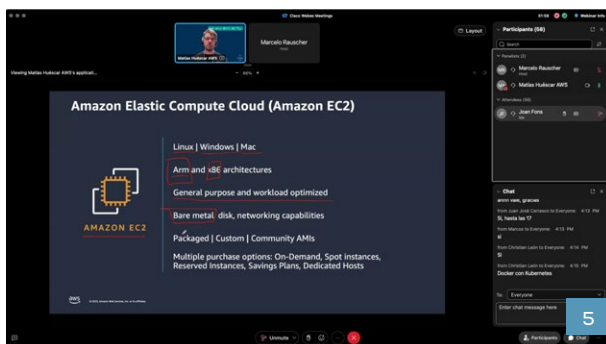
Cisco Webex Meetings

Webinar info

Layout

Matías Huáscar AWS

Marcelo Rauscher
Host

Viewing Matías Huáscar AWS's applicati...

Amazon Elastic Compute Cloud (Amazon EC2)

Linux | Windows | Mac

Arm and x86 architectures

General purpose and workload optimized

Bare metal, disk, networking capabilities

Packaged | Custom | Community AMIs

Multiple purchase options: On-Demand, Spot instances, Reserved Instances, Savings Plans, Dedicated Hosts

AMAZON EC2

aws

Participants (58)

Search

Panelists (2)

Marcelo Rauscher
Host

Matías Huáscar AWS

Attendees (56)

Joan Fons
Me

Chat

ammm vale, gracias

from Juan José Carrasco to Everyone: 4:13 PM
Si, hasta las 17

from Marcos to Everyone: 4:13 PM
si

from Christian Latin to Everyone: 4:14 PM
Si

from Christian Latin to Everyone: 4:15 PM
Docker con Kubernetes

To: Everyone

Enter chat message here

Unmute

Participants

Chat

5